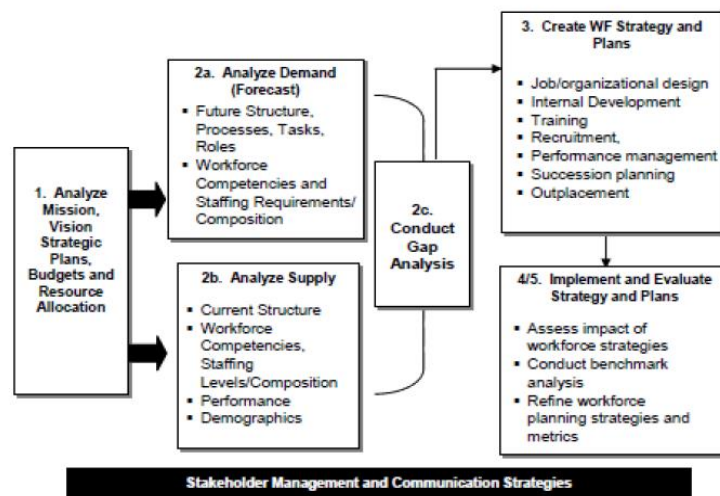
1. Analyze Mission, Vision Strategic Plans, Budgets and Resource Allocation

2a. Analyze Demand (Forecast)

- Future Structure, Processes, Tasks, Roles
- Workforce Competencies and Staffing Requirements/ Composition

2b. Analyze Supply

- Current Structure
- Workforce Competencies, Staffing Levels/Composition
- Performance
- Demographics

2c. Conduct Gap Analysis

3. Create WF Strategy and Plans

- Job/organizational design
- Internal Development
- Training
- Recruitment,
- Performance management
- Succession planning
- Outplacement

4/5. Implement and Evaluate Strategy and Plans

- Assess impact of workforce strategies
- Conduct benchmark analysis
- Refine workforce planning strategies and metrics

Stakeholder Management and Communication Strategies